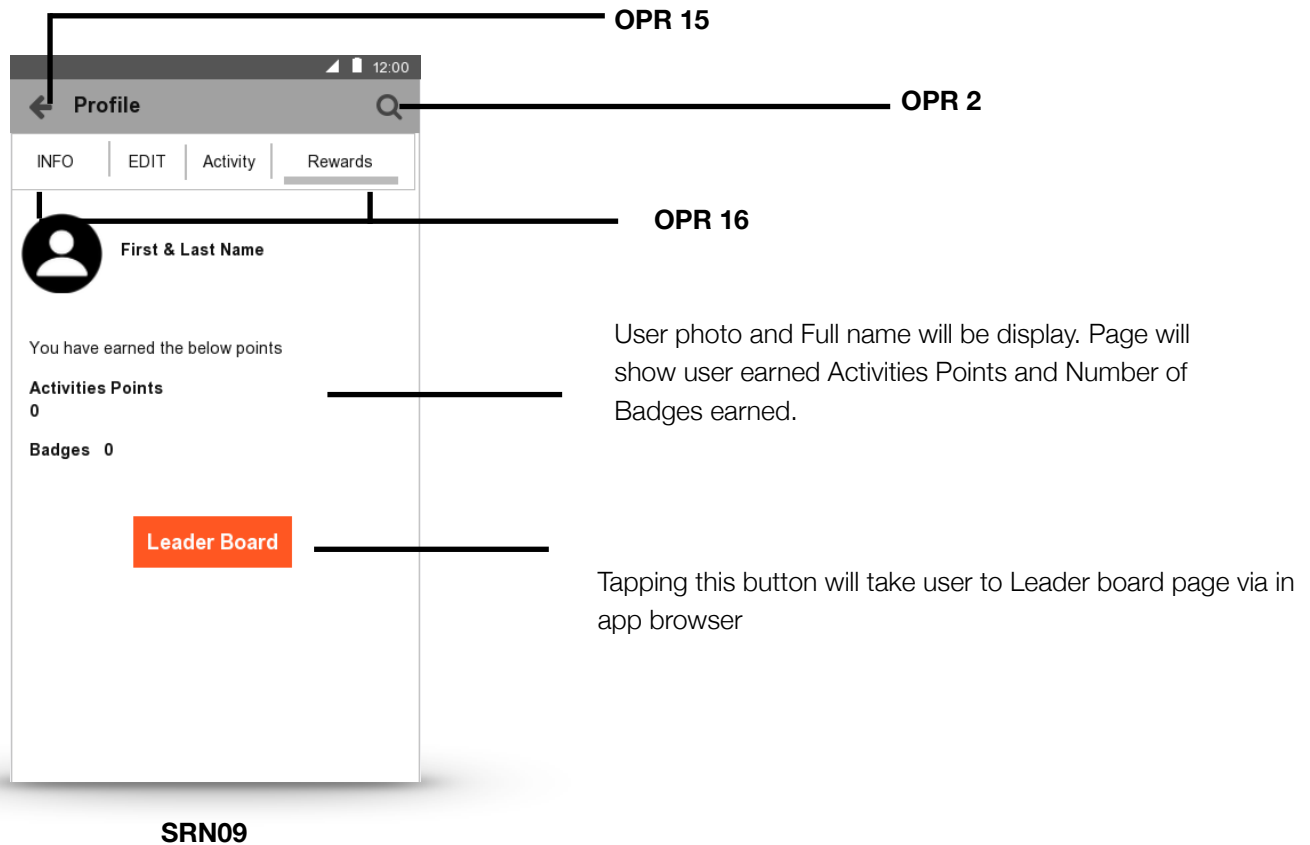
OPR 15

12:00

Profile

OPR 2

INFO | EDIT | Activity | Rewards

OPR 16

First & Last Name

You have earned the below points

Activities Points
0

Badges 0

Leader Board

User photo and Full name will be display. Page will show user earned Activities Points and Number of Badges earned.

Tapping this button will take user to Leader board page via in app browser

SRN09